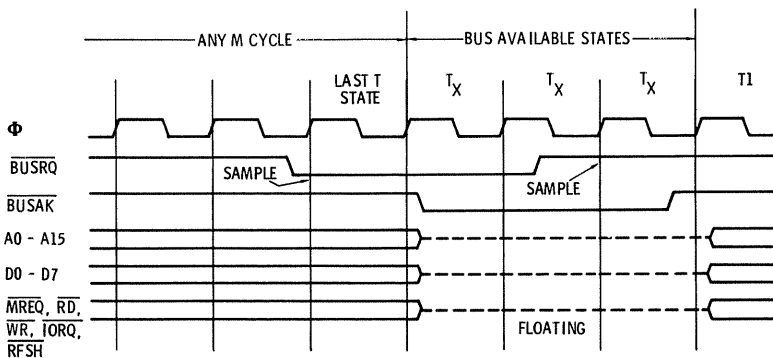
ANY M CYCLE

BUS AVAILABLE STATES

LAST T STATE

$T_X$

$T_X$

$T_X$

T1

Φ

$\overline{BUSRQ}$

SAMPLE

SAMPLE

$\overline{BUSAK}$

A0 - A15

D0 - D7

$\overline{MREQ}$, $\overline{RD}$, $\overline{WR}$, $\overline{IORQ}$, $\overline{RFSH}$

FLOATING